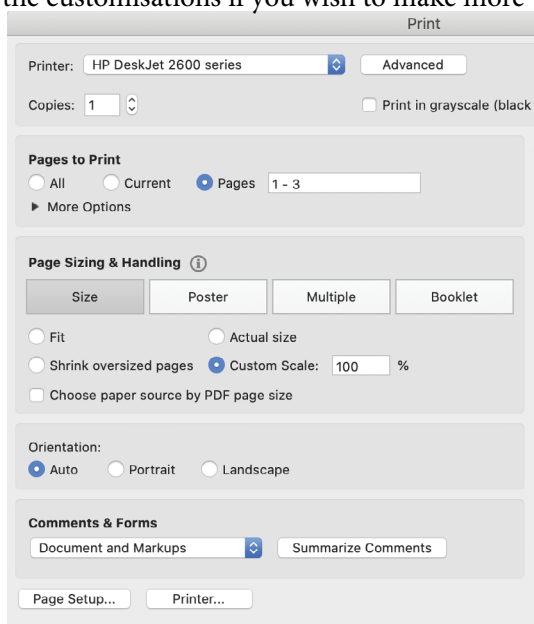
the customisations if you wish to make more

Print

Printer: HP DeskJet 2600 series
Advanced

Copies: 1
Print in grayscale (black

Pages to Print
All Current Pages 1 - 3
▶ More Options

Page Sizing & Handling

Size Poster Multiple Booklet

Fit Actual size
Shrink oversized pages Custom Scale: 100 %
Choose paper source by PDF page size

Orientation:
Auto Portrait Landscape

Comments & Forms
Document and Markups
Summarize Comments

Page Setup... Printer...